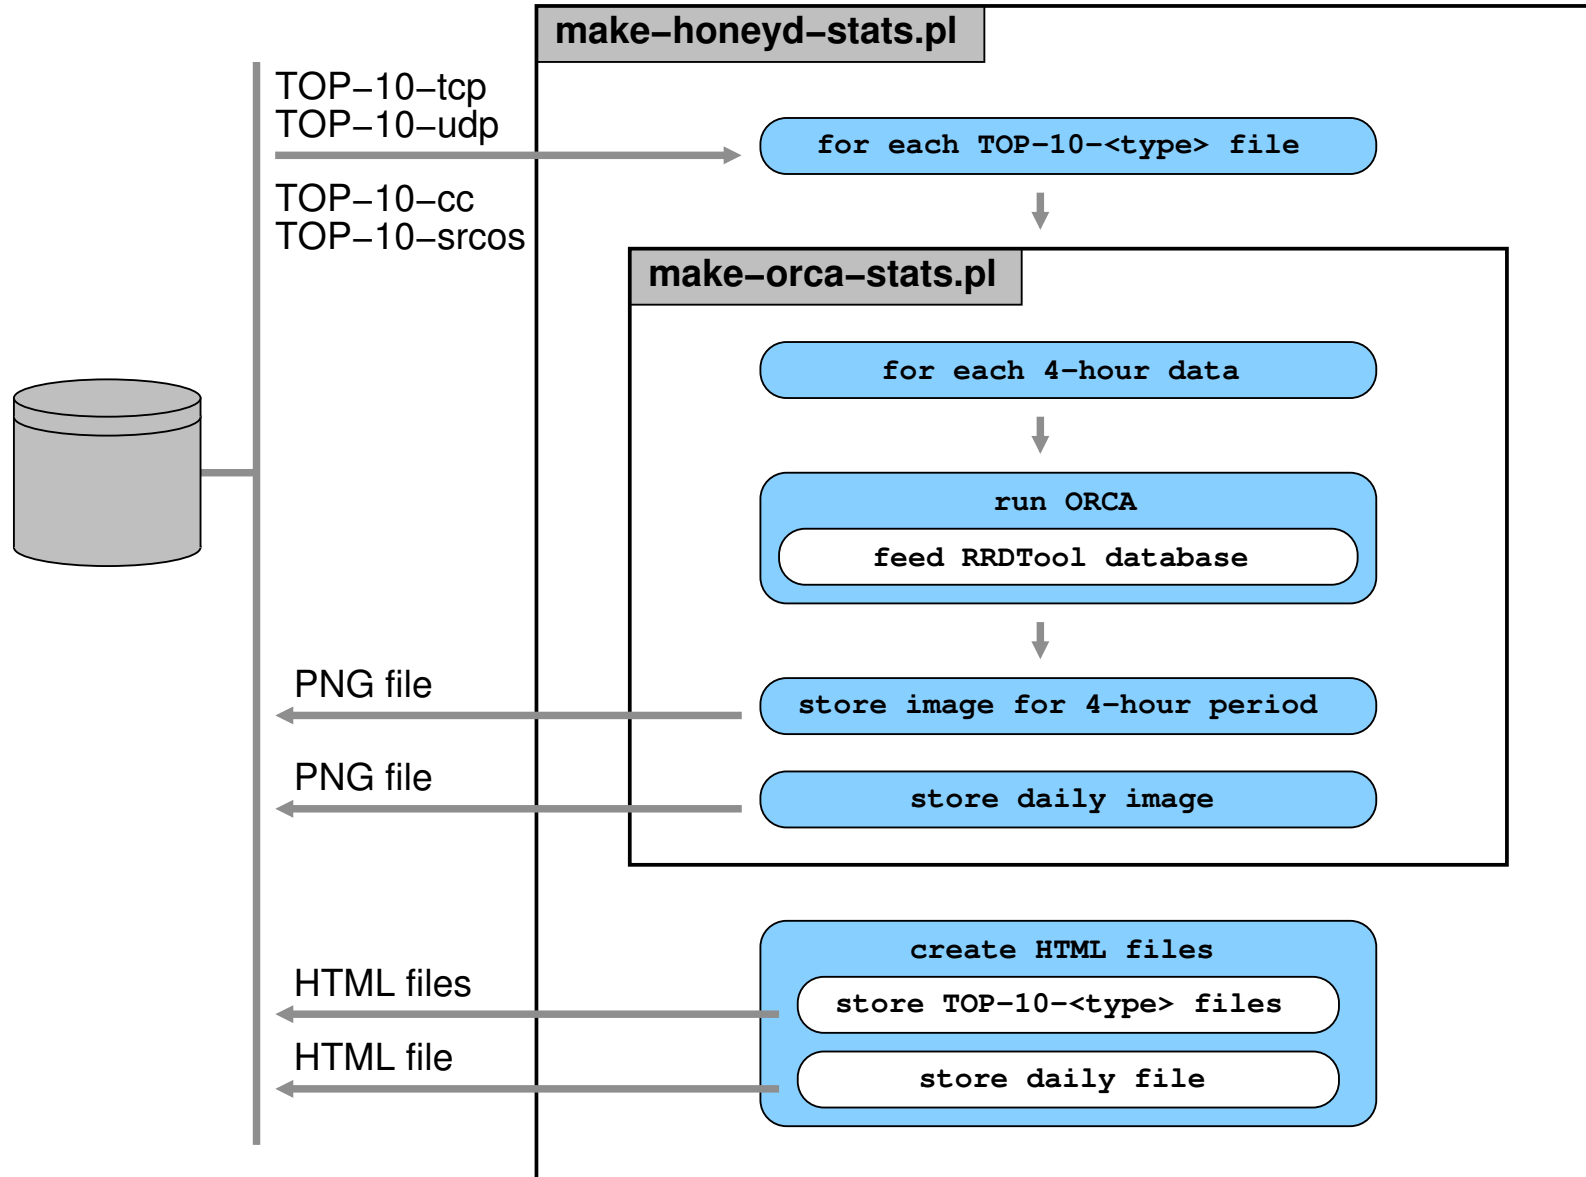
make–honeyd–stats.pl

TOP–10–tcp
TOP–10–udp

TOP–10–cc
TOP–10–srcos

for each TOP-10-<type> file

make–orca–stats.pl

for each 4-hour data

run ORCA

feed RRDTool database

PNG file

store image for 4-hour period

PNG file

store daily image

create HTML files

HTML files

store TOP-10-<type> files

HTML file

store daily file